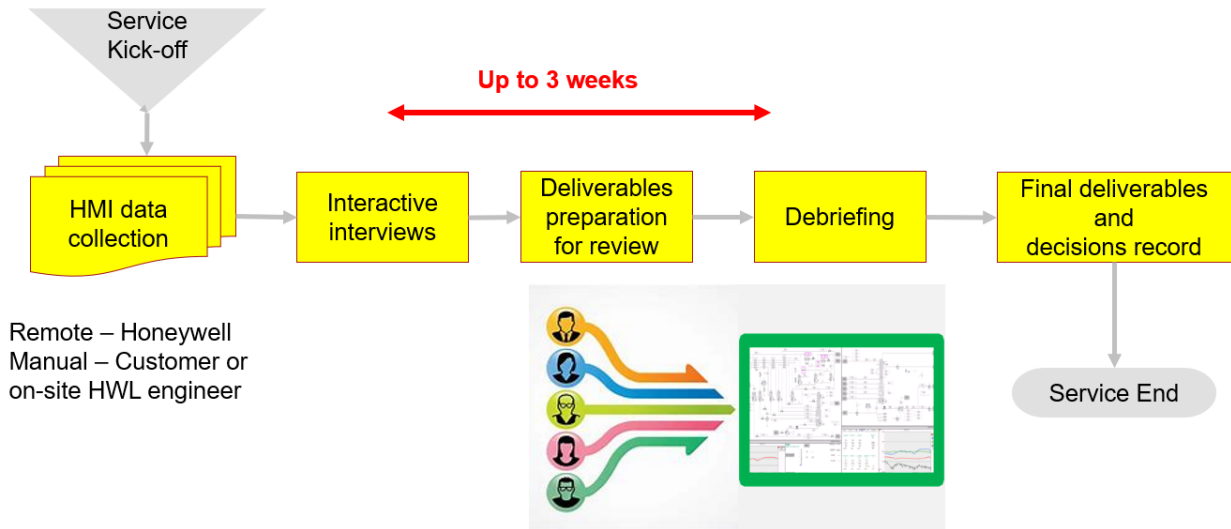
Service Kick-off

Up to 3 weeks

HMI data collection

Interactive interviews

Deliverables preparation for review

Debriefing

Final deliverables and decisions record

Remote – Honeywell
Manual – Customer or on-site HWL engineer

Service End